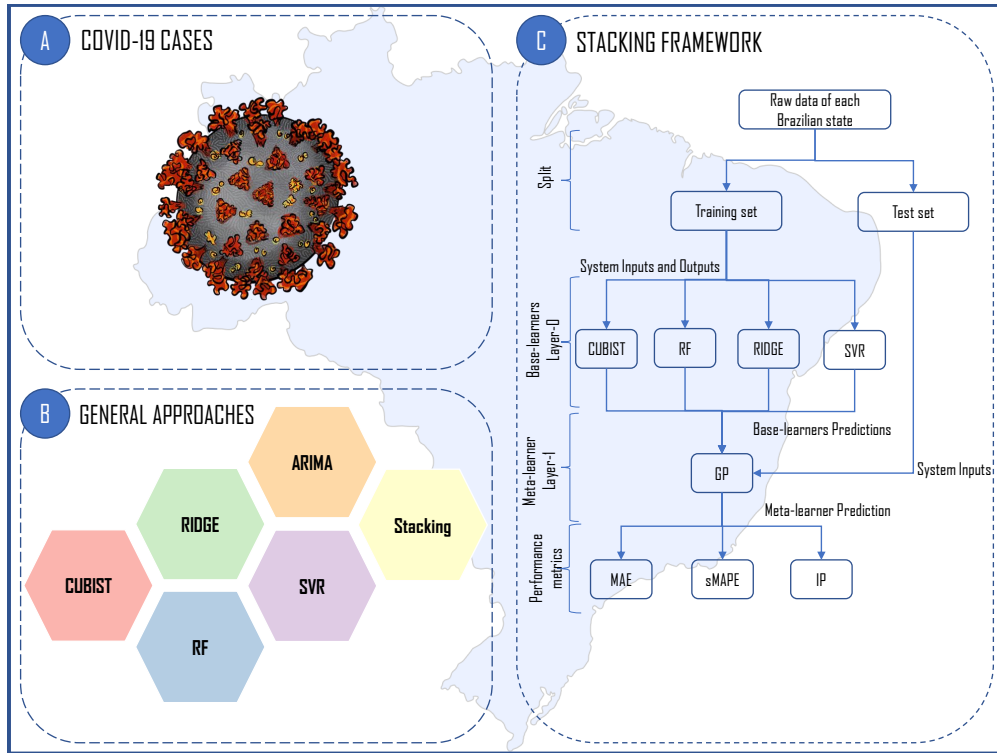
A COVID-19 CASES

B GENERAL APPROACHES

ARIMA

RIDGE

Stacking

CUBIST

SVR

RF

C STACKING FRAMEWORK

Raw data of each Brazilian state

Split

Training set

Test set

System Inputs and Outputs

Base-learners Layer-0

CUBIST

RF

RIDGE

SVR

Base-learners Predictions

Meta-learner Layer-1

GP

System Inputs

Meta-learner Prediction

Performance metrics

MAE

sMAPE

IP